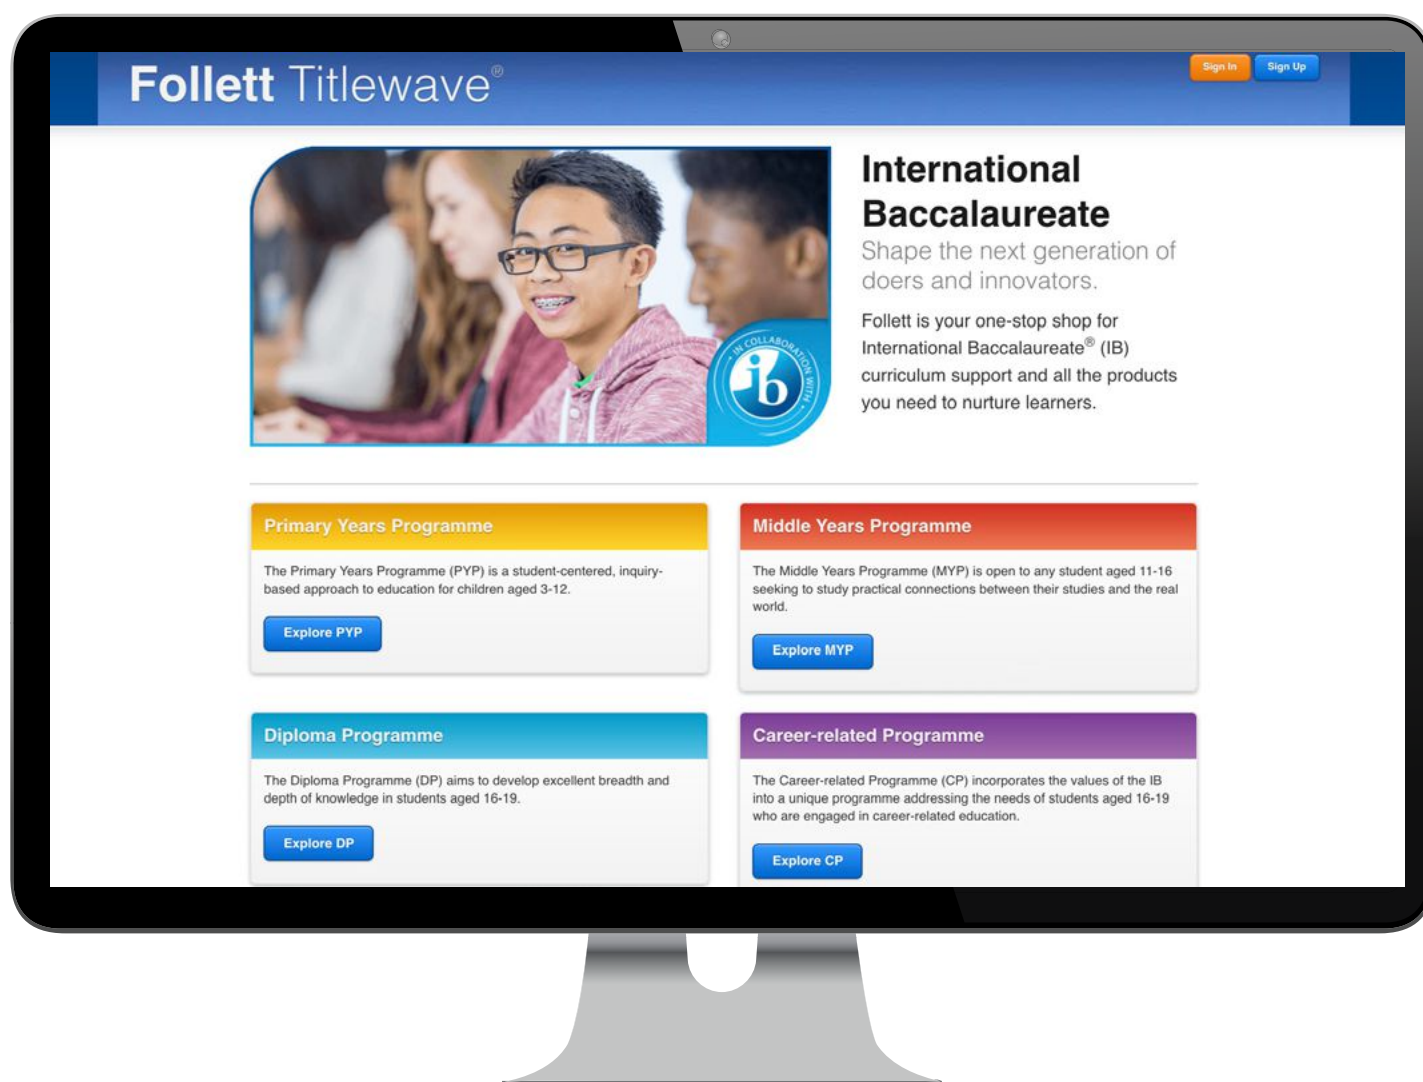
Follett Titlewave®

Sign In Sign Up

IN COLLABORATION WITH ib

International Baccalaureate

Shape the next generation of doers and innovators.

Follett is your one-stop shop for International Baccalaureate® (IB) curriculum support and all the products you need to nurture learners.

Primary Years Programme

The Primary Years Programme (PYP) is a student-centered, inquiry-based approach to education for children aged 3-12.

Explore PYP

Middle Years Programme

The Middle Years Programme (MYP) is open to any student aged 11-16 seeking to study practical connections between their studies and the real world.

Explore MYP

Diploma Programme

The Diploma Programme (DP) aims to develop excellent breadth and depth of knowledge in students aged 16-19.

Explore DP

Career-related Programme

The Career-related Programme (CP) incorporates the values of the IB into a unique programme addressing the needs of students aged 16-19 who are engaged in career-related education.

Explore CP